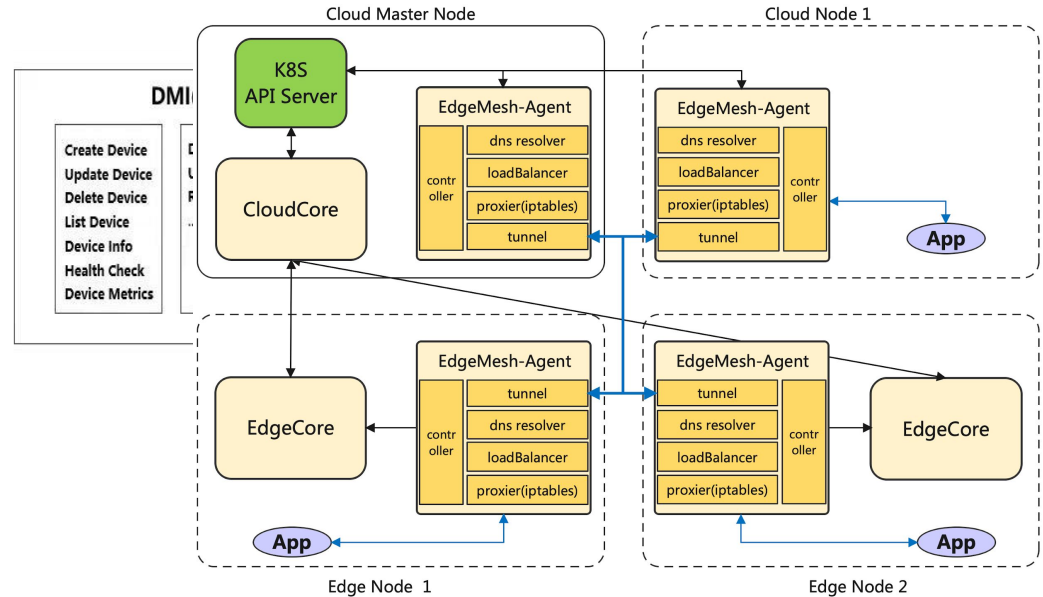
Cloud Master Node

Cloud Node 1

DMI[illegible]

Create Device
Update Device
Delete Device
List Device
Device Info
Health Check
Device Metrics

D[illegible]
U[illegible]
R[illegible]
...

K8S
API Server

CloudCore

EdgeMesh-Agent
controller
dns resolver
loadBalancer
proxier(iptables)
tunnel

EdgeMesh-Agent
dns resolver
loadBalancer
proxier(iptables)
tunnel
controller

App

EdgeCore

EdgeMesh-Agent
controller
tunnel
dns resolver
loadBalancer
proxier(iptables)

App

EdgeMesh-Agent
tunnel
dns resolver
loadBalancer
proxier(iptables)
controller

EdgeCore

App

Edge Node 1

Edge Node 2